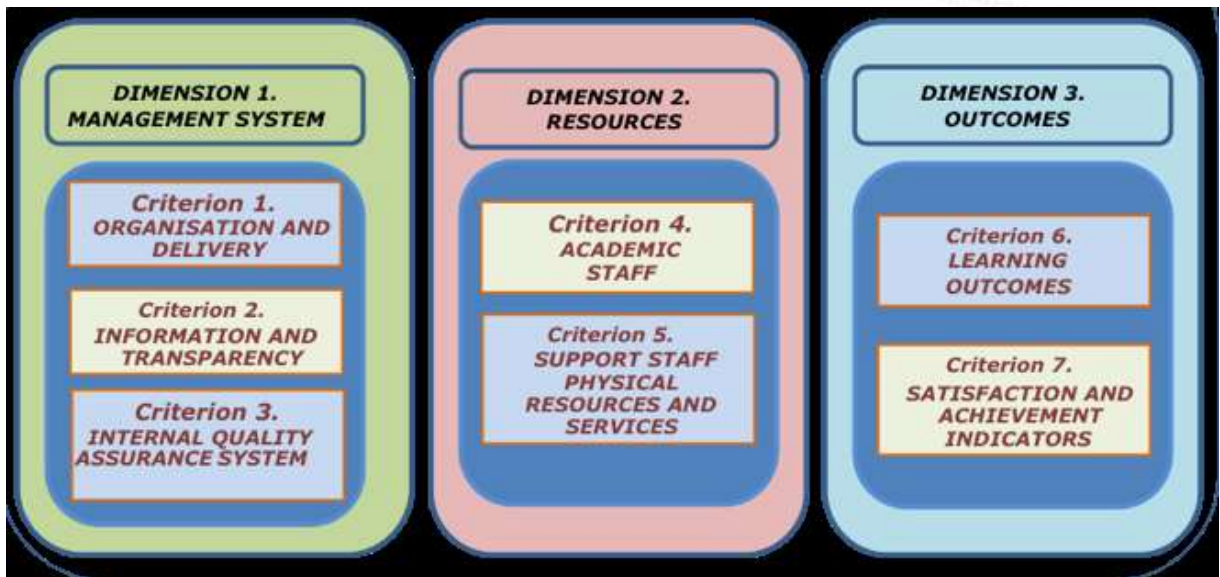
DIMENSION 1.
MANAGEMENT SYSTEM

Criterion 1.
ORGANISATION AND DELIVERY

Criterion 2.
INFORMATION AND TRANSPARENCY

Criterion 3.
INTERNAL QUALITY ASSURANCE SYSTEM

DIMENSION 2.
RESOURCES

Criterion 4.
ACADEMIC STAFF

Criterion 5.
SUPPORT STAFF PHYSICAL RESOURCES AND SERVICES

DIMENSION 3.
OUTCOMES

Criterion 6.
LEARNING OUTCOMES

Criterion 7.
SATISFACTION AND ACHIEVEMENT INDICATORS